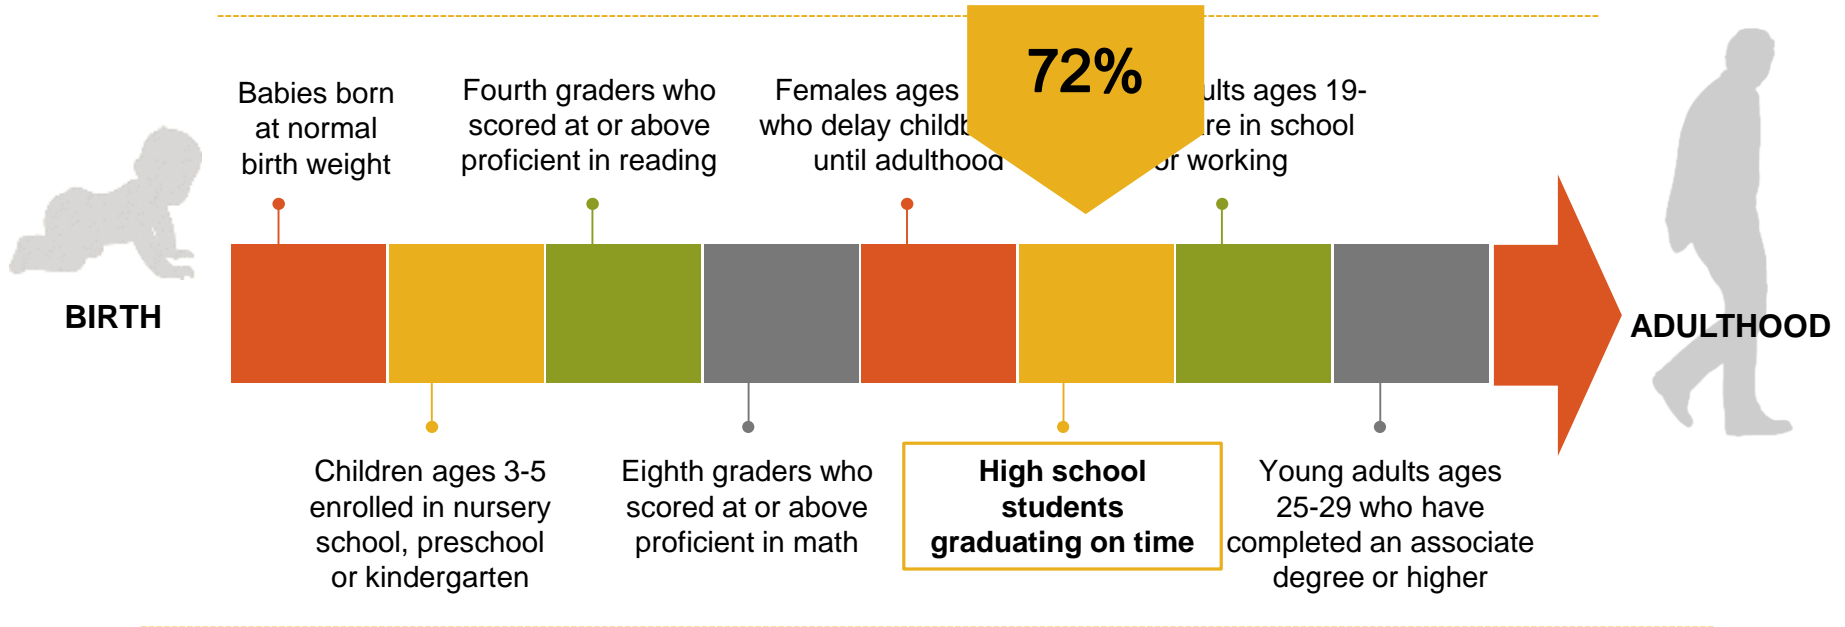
BIRTH

Babies born at normal birth weight

Fourth graders who scored at or above proficient in reading

Females ages who delay childb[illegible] until adulthood

72%

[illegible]ults ages 19- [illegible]re in school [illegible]or working

ADULTHOOD

Children ages 3-5 enrolled in nursery school, preschool or kindergarten

Eighth graders who scored at or above proficient in math

High school students graduating on time

Young adults ages 25-29 who have completed an associate degree or higher